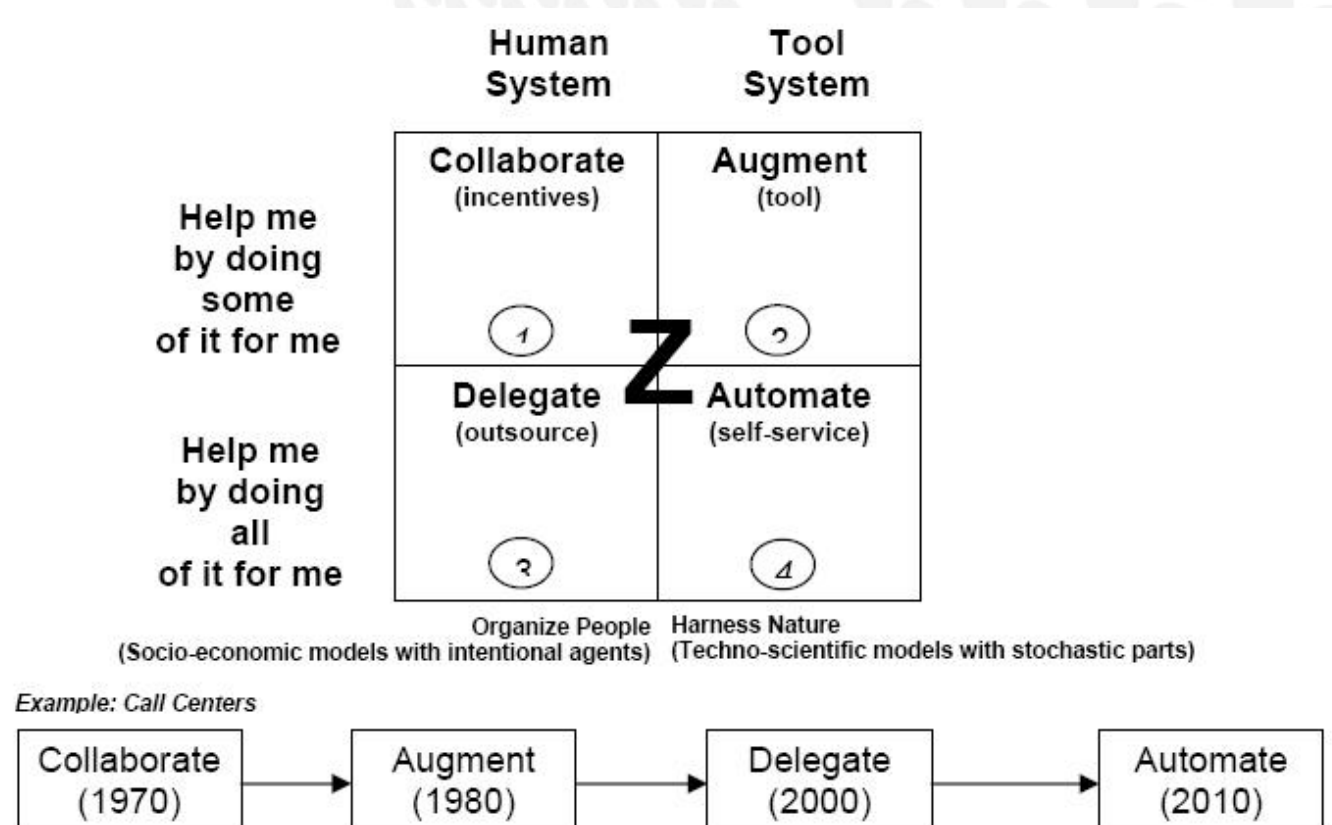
Human System

Tool System

Help me by doing some of it for me

Help me by doing all of it for me

| Collaborate (incentives) 1 | Augment (tool) 2 |
|---|---|
| Delegate (outsource) 3 | Automate (self-service) 4 |

Z

Organize People
(Socio-economic models with intentional agents)

Harness Nature
(Techno-scientific models with stochastic parts)

Example: Call Centers

Collaborate (1970) → Augment (1980) → Delegate (2000) → Automate (2010)